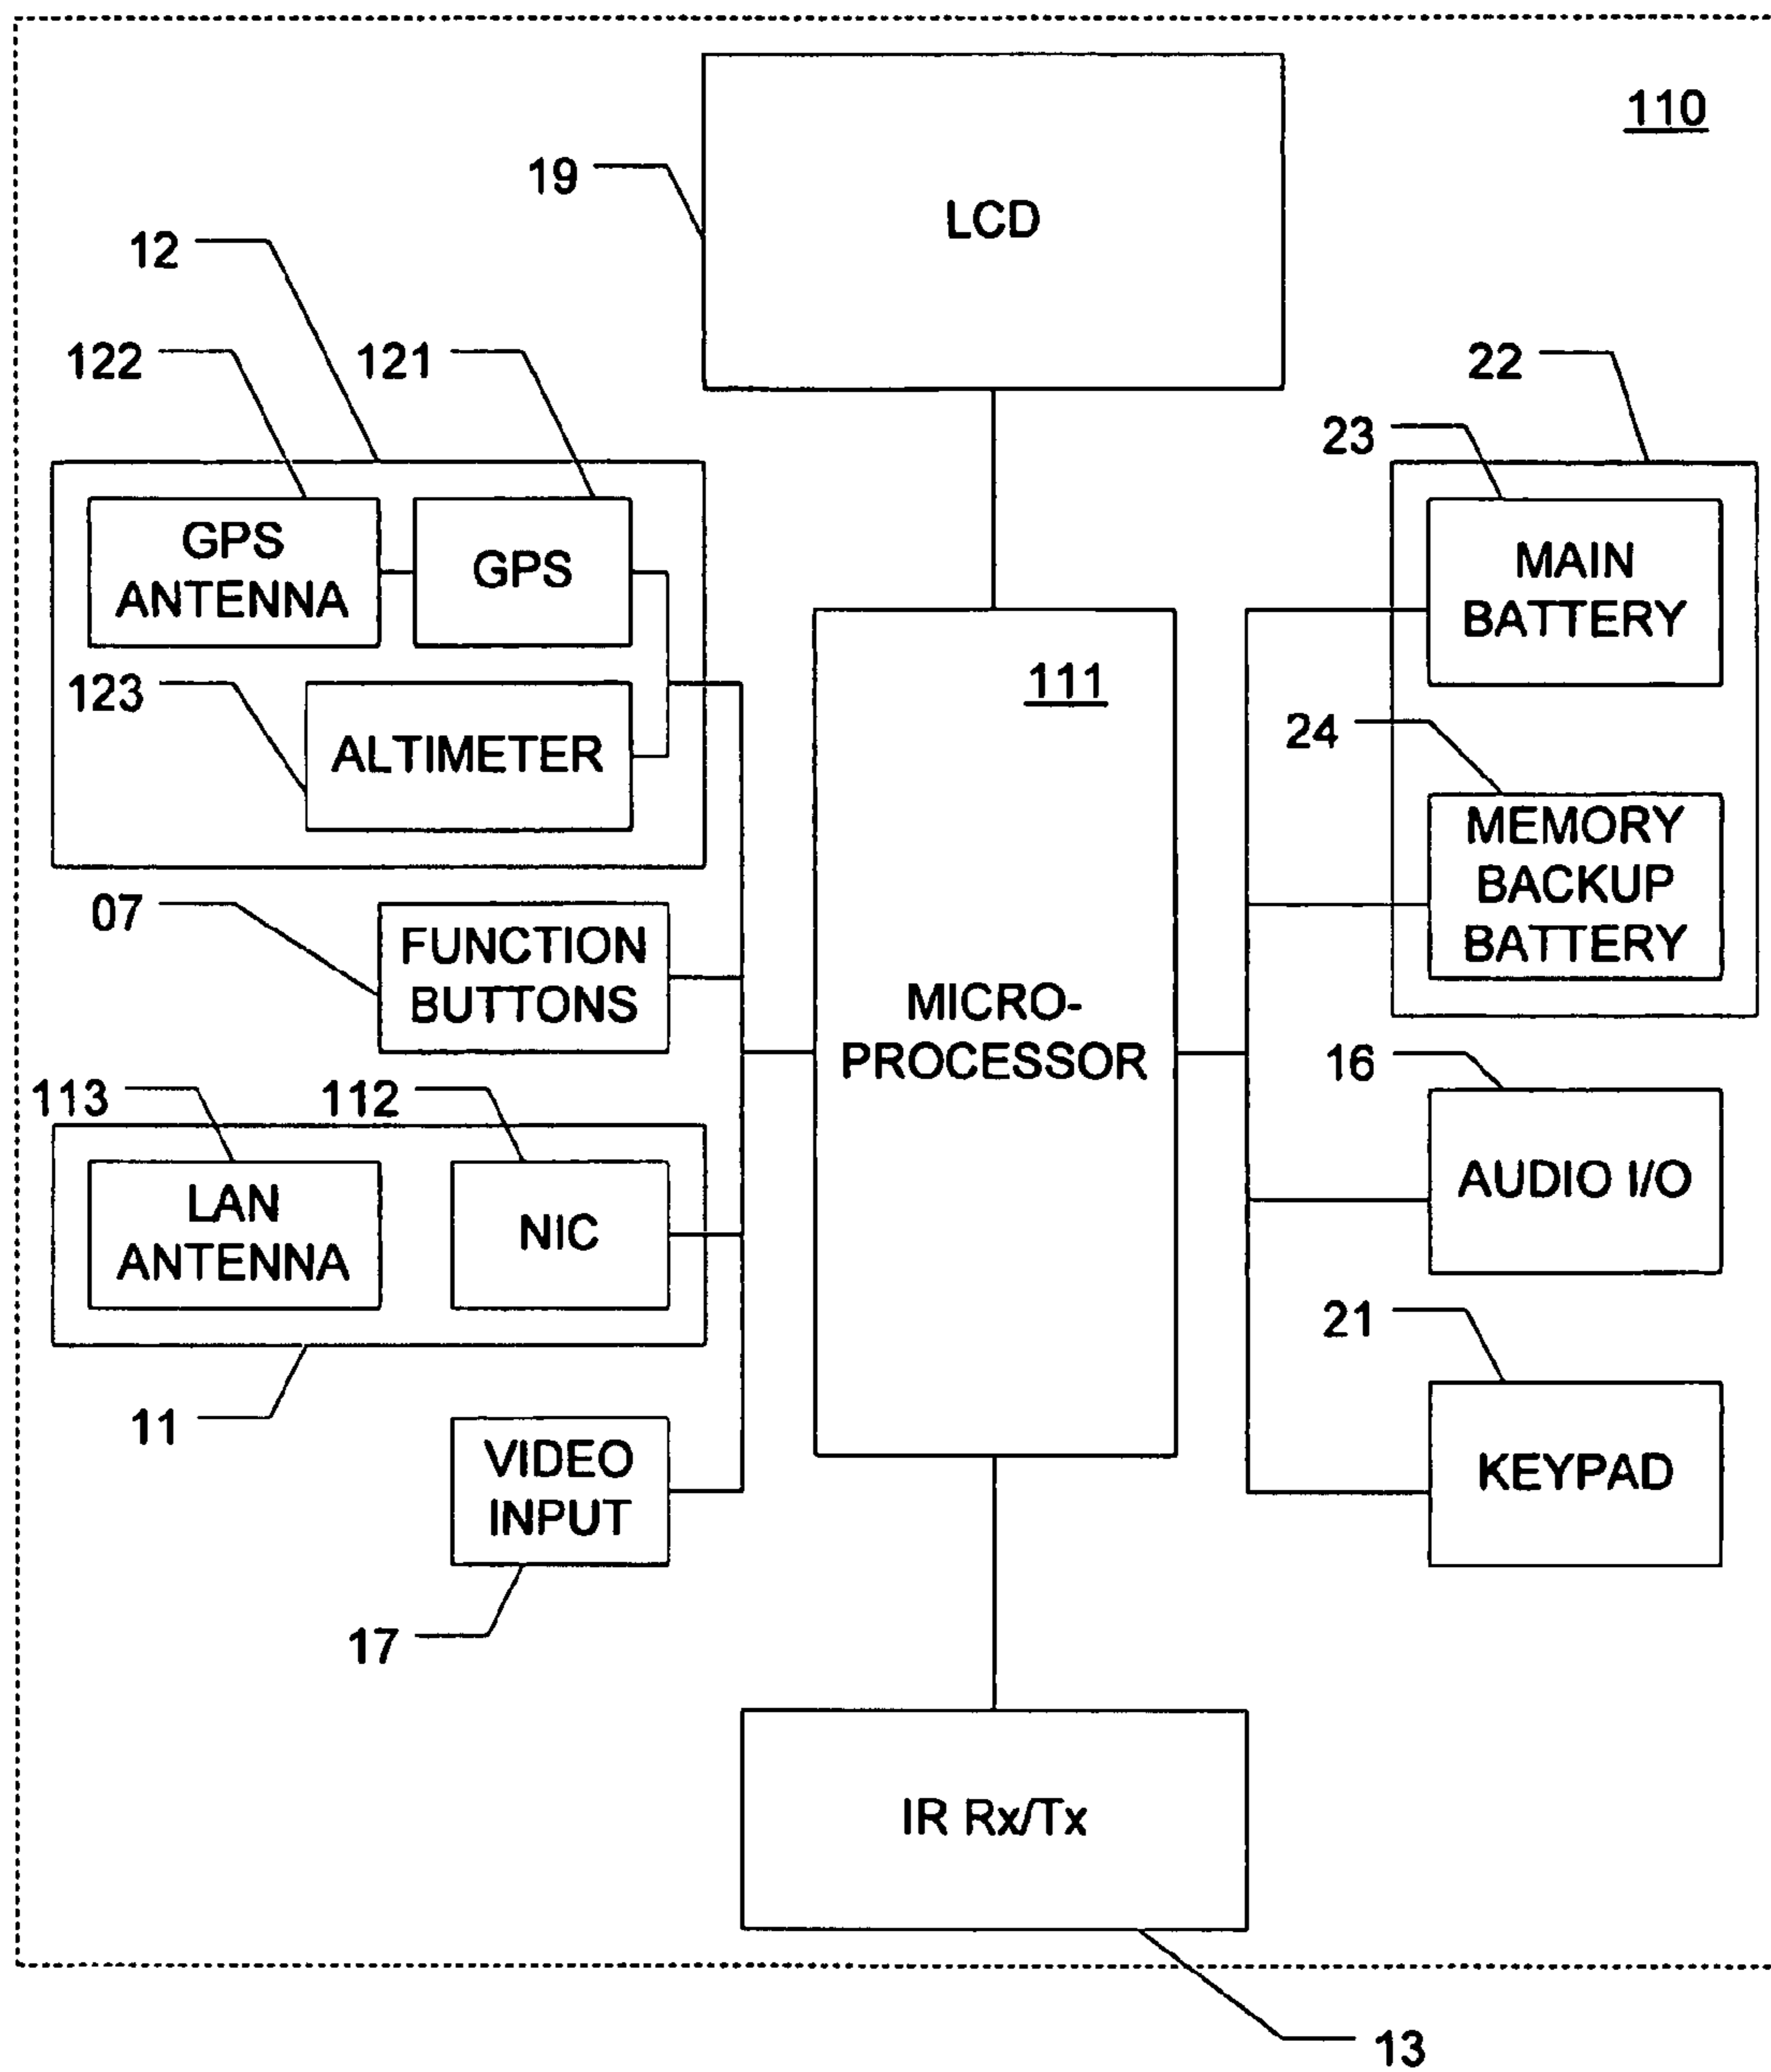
110

19

LCD

12

122

121

GPS ANTENNA

GPS

123

ALTIMETER

22

23

MAIN BATTERY

111

24

MEMORY BACKUP BATTERY

07

FUNCTION BUTTONS

MICRO-PROCESSOR

16

113

112

LAN ANTENNA

NIC

AUDIO I/O

11

21

VIDEO INPUT

KEYPAD

17

IR Rx/Tx

13